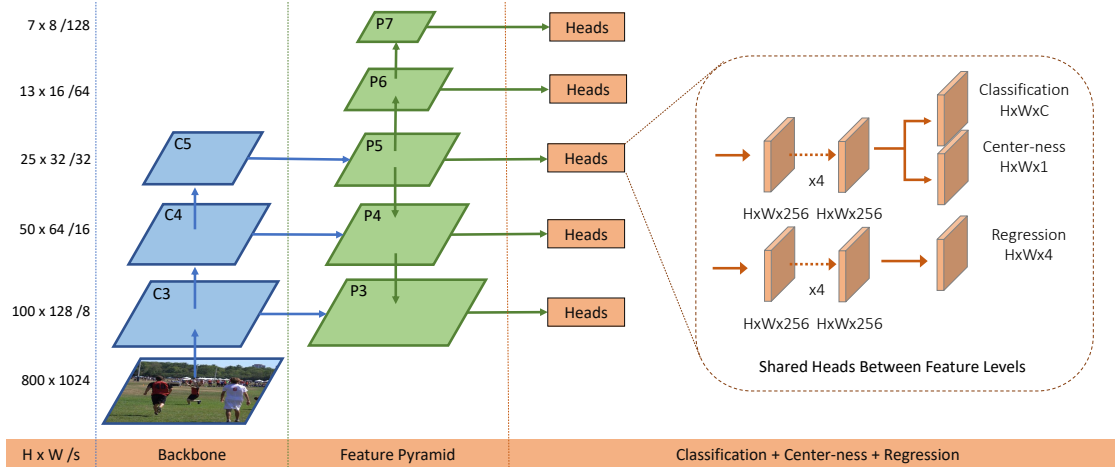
7 x 8 /128

13 x 16 /64

25 x 32 /32

50 x 64 /16

100 x 128 /8

800 x 1024

C5

C4

C3

P7

P6

P5

P4

P3

Heads

Heads

Heads

Heads

Heads

Classification
HxWxC

Center-ness
HxWx1

x4

HxWx256 HxWx256

Regression
HxWx4

x4

HxWx256 HxWx256

Shared Heads Between Feature Levels

| H x W /s | Backbone | Feature Pyramid | Classification + Center-ness + Regression |